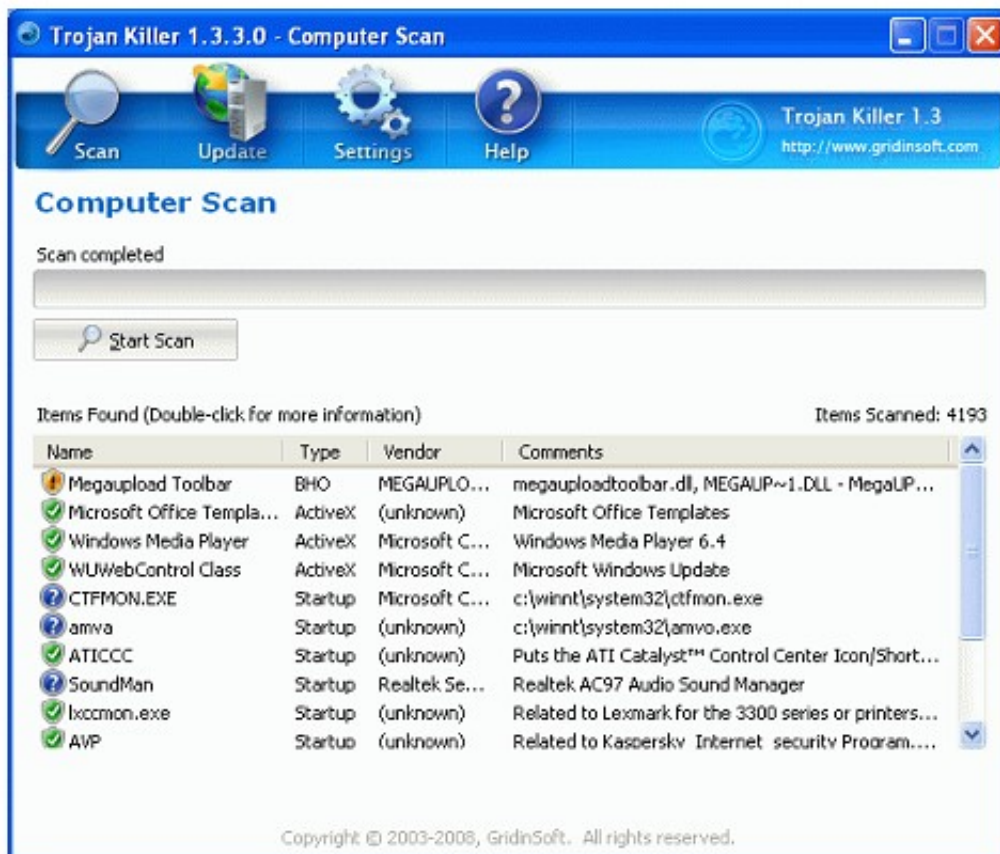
Trojan Killer 1.3.3.0 - Computer Scan

Scan Update Settings Help

Trojan Killer 1.3
http://www.gridinsoft.com

Computer Scan

Scan completed

Start Scan

Items Found (Double-click for more information)

Items Scanned: 4193

| Name | Type | Vendor | Comments |
|---|---|---|---|
| Megaupload Toolbar | BHO | MEGAUPLO... | megauploadtoolbar.dll, MEGAUP~1.DLL - MegaUP... |
| Microsoft Office Templa... | ActiveX | (unknown) | Microsoft Office Templates |
| Windows Media Player | ActiveX | Microsoft C... | Windows Media Player 6.4 |
| WUWebControl Class | ActiveX | Microsoft C... | Microsoft Windows Update |
| CTFMON.EXE | Startup | Microsoft C... | c:\winnt\system32\ctfmon.exe |
| amva | Startup | (unknown) | c:\winnt\system32\amvo.exe |
| ATICCC | Startup | (unknown) | Puts the ATI Catalyst™ Control Center Icon/Short... |
| SoundMan | Startup | Realtek Se... | Realtek AC97 Audio Sound Manager |
| lxccmon.exe | Startup | (unknown) | Related to Lexmark for the 3300 series or printers... |
| AVP | Startup | (unknown) | Related to Kaspersky Internet security Program.... |

Copyright © 2003-2008, GridinSoft. All rights reserved.